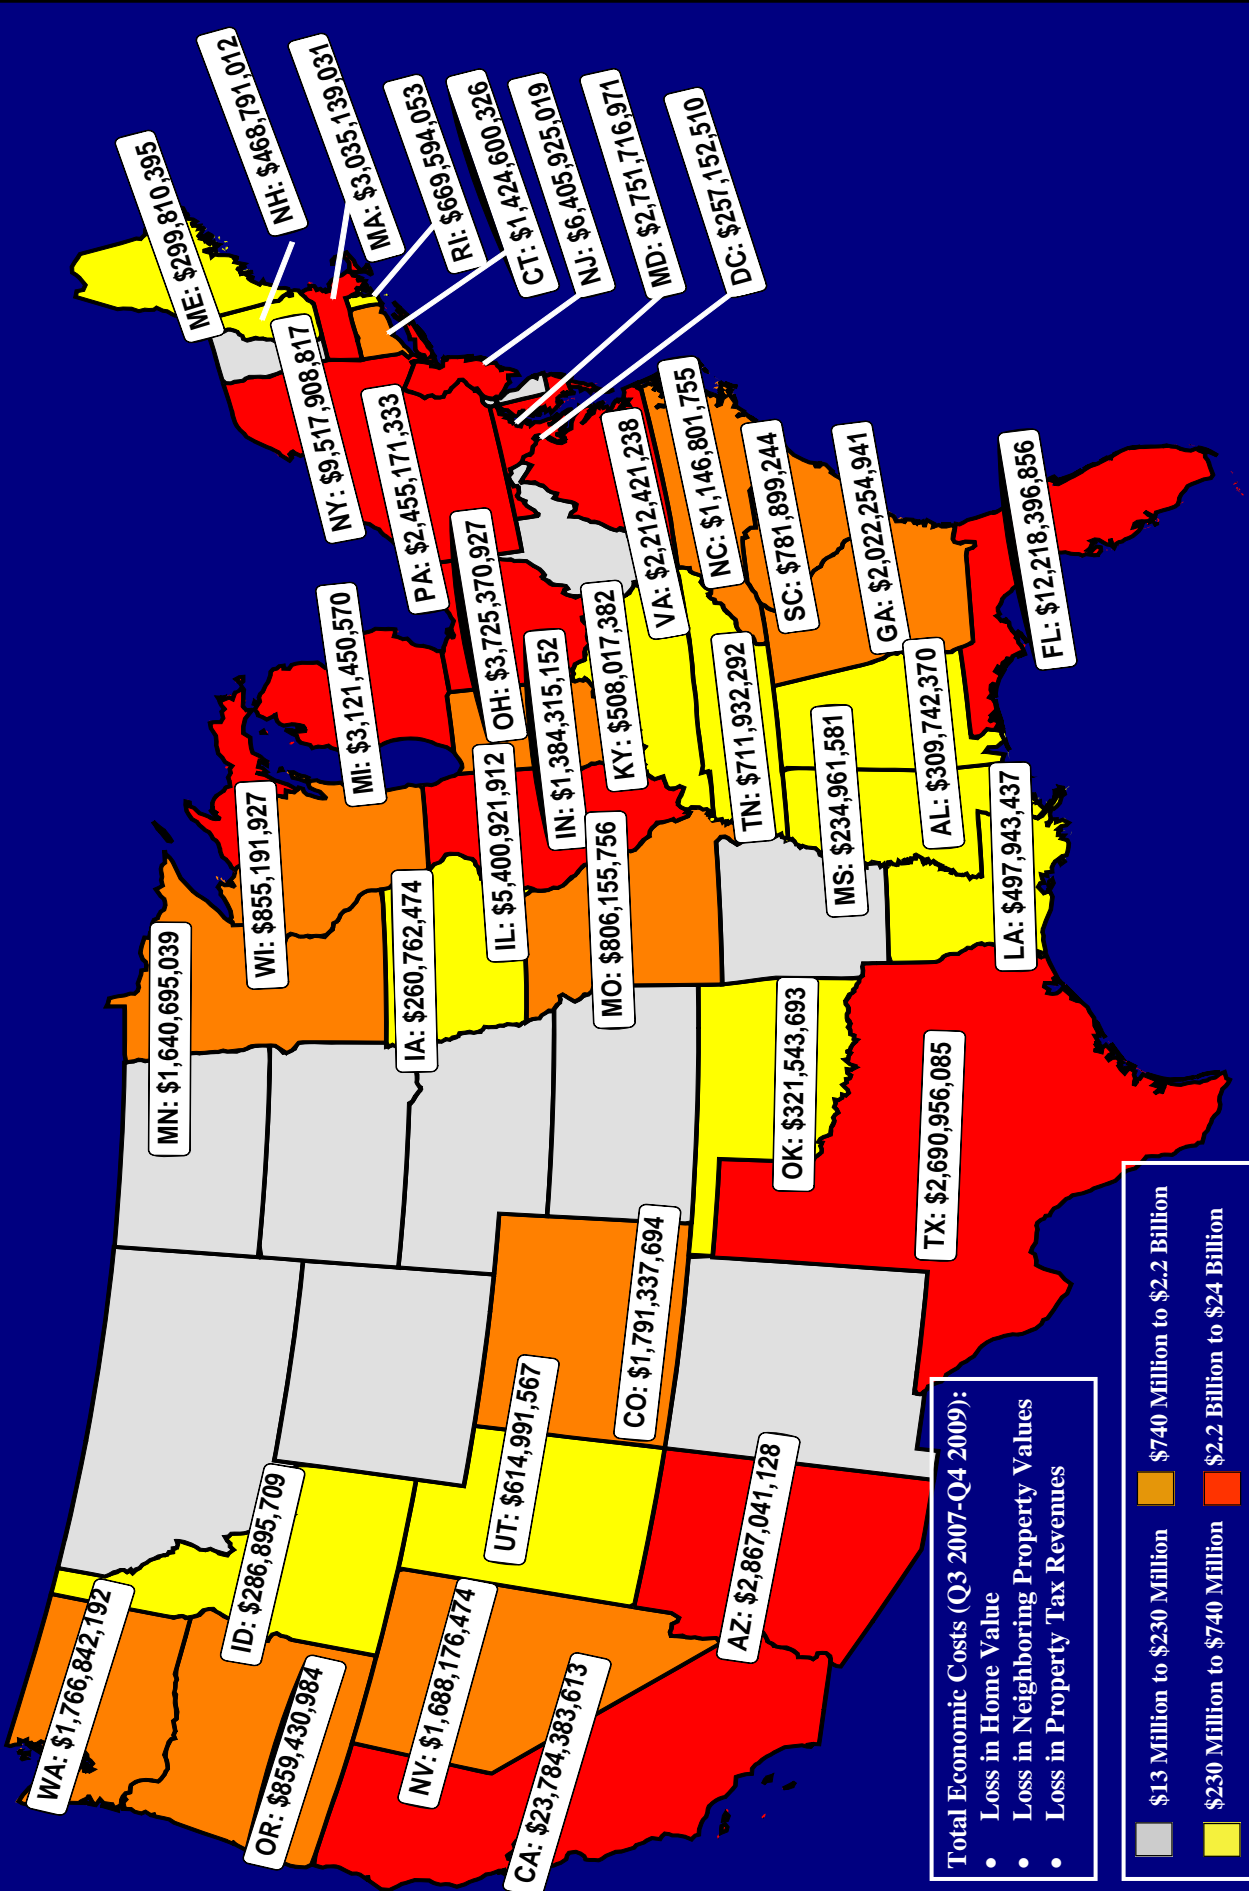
ME: $299,810,395
NH: $468,791,012
MA: $3,035,139,031
RI: $669,594,053
CT: $1,424,600,326
NJ: $6,405,925,019
MD: $2,751,716,971
DC: $257,152,510
NY: $9,517,908,817
PA: $2,455,171,333
VA: $2,212,421,238
NC: $1,146,801,755
SC: $781,899,244
GA: $2,022,254,941
FL: $12,218,396,856
OH: $3,725,370,927
KY: $508,017,382
TN: $711,932,292
AL: $309,742,370
MI: $3,121,450,570
IN: $1,384,315,152
MS: $234,961,581
LA: $497,943,437
WI: $855,191,927
IL: $5,400,921,912
MO: $806,155,756
MN: $1,640,695,039
IA: $260,762,474
OK: $321,543,693
TX: $2,690,956,085
CO: $1,791,337,694
UT: $614,991,567
AZ: $2,867,041,128
ID: $286,895,709
WA: $1,766,842,192
OR: $859,430,984
NV: $1,688,176,474
CA: $23,784,383,613

Total Economic Costs (Q3 2007-Q4 2009):
• Loss in Home Value
• Loss in Neighboring Property Values
• Loss in Property Tax Revenues

$13 Million to $230 Million
$740 Million to $2.2 Billion
$230 Million to $740 Million
$2.2 Billion to $24 Billion